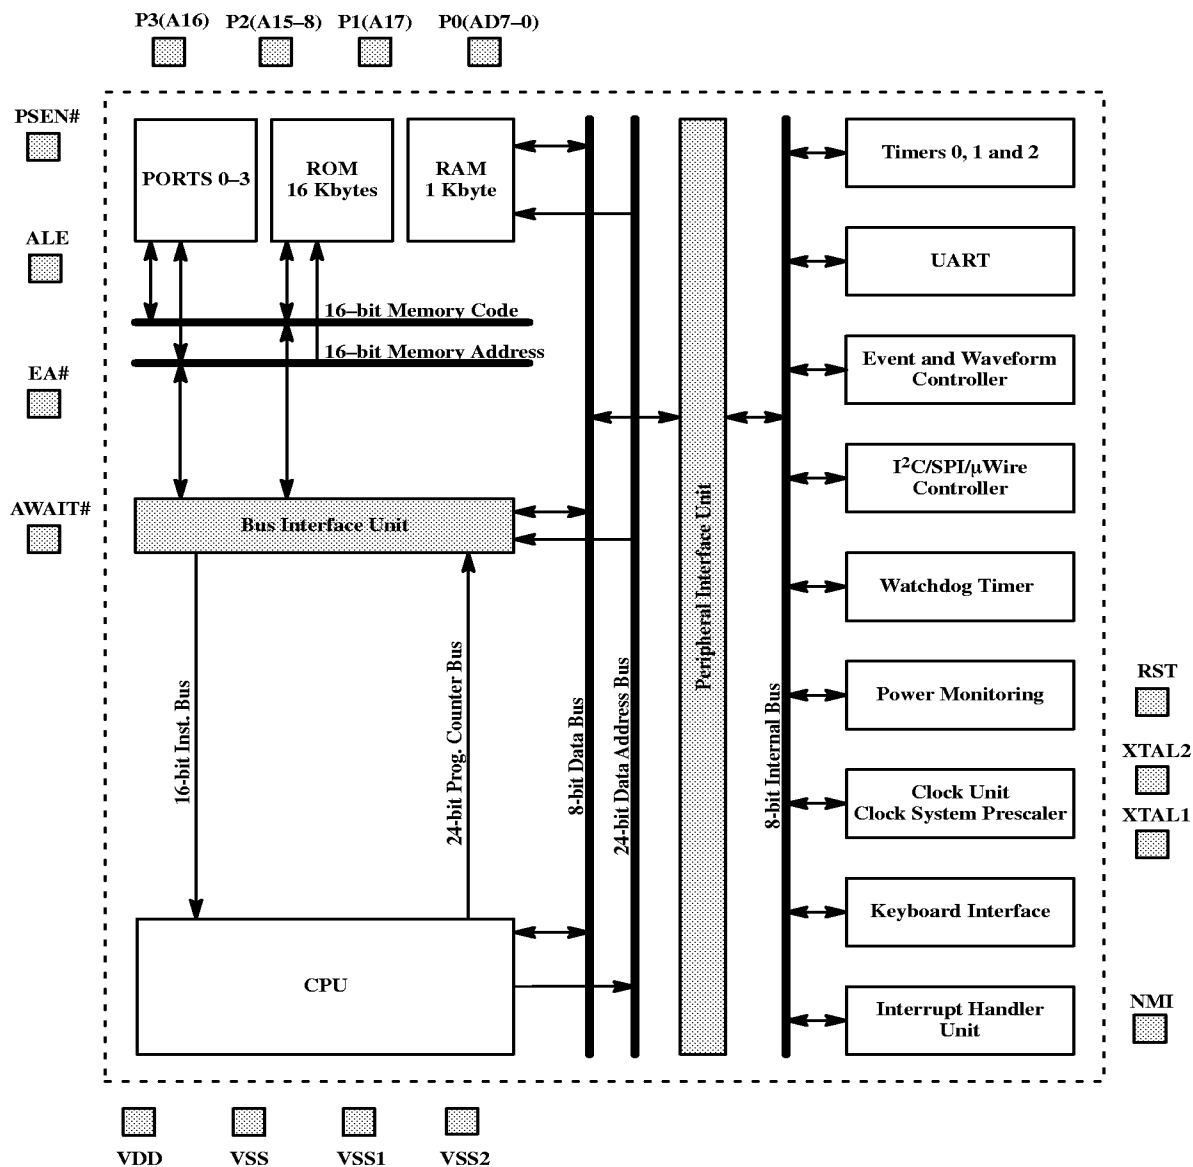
P3(A16) P2(A15–8) P1(A17) P0(AD7–0)

PSEN#

ALE

EA#

AWAIT#

PORTS 0–3

ROM 16 Kbytes

RAM 1 Kbyte

16–bit Memory Code

16–bit Memory Address

Bus Interface Unit

16-bit Inst. Bus

24-bit Prog. Counter Bus

CPU

8-bit Data Bus

24-bit Data Address Bus

Peripheral Interface Unit

8-bit Internal Bus

Timers 0, 1 and 2

UART

Event and Waveform Controller

I$^2$C/SPI/μWire Controller

Watchdog Timer

Power Monitoring

Clock Unit Clock System Prescaler

Keyboard Interface

Interrupt Handler Unit

RST

XTAL2

XTAL1

NMI

VDD VSS VSS1 VSS2